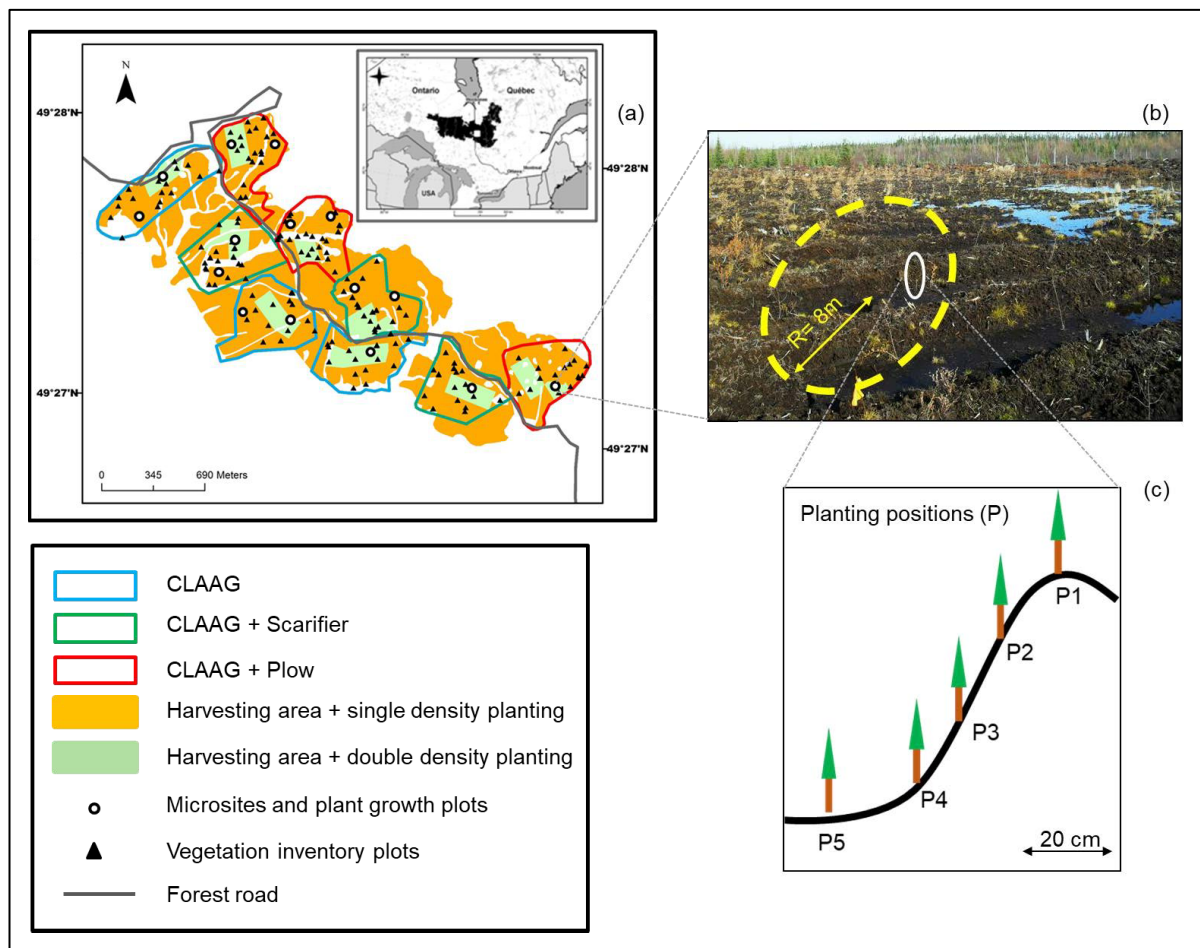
N

Ontario

Québec

USA

49°28'N

49°28'N

49°27'N

49°27'N

0 345 690 Meters

(a)

(b)

R= 8m

(c)

Planting positions (P)

P1

P2

P3

P4

P5

20 cm

CLAAG

CLAAG + Scarifier

CLAAG + Plow

Harvesting area + single density planting

Harvesting area + double density planting

Microsites and plant growth plots

Vegetation inventory plots

Forest road